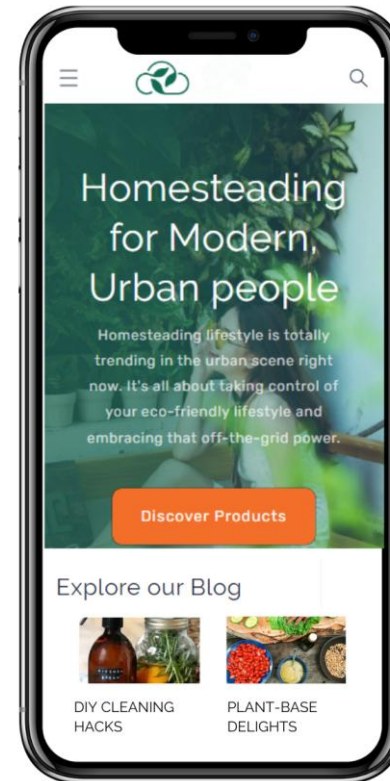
Homesteading for Modern, Urban people

Homesteading lifestyle is totally trending in the urban scene right now. It's all about taking control of your eco-friendly lifestyle and embracing that off-the-grid power.

Discover Products

Explore our Blog

DIY CLEANING HACKS

PLANT-BASE DELIGHTS